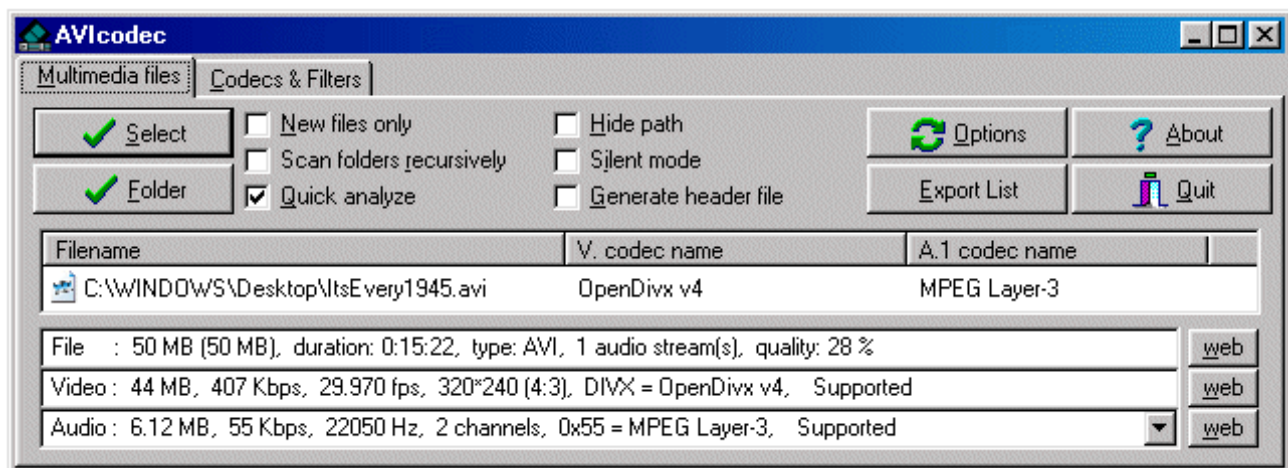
AVIcodec

Multimedia files | Codecs & Filters

Select
Folder
New files only
Scan folders recursively
Quick analyze
Hide path
Silent mode
Generate header file
Options
About
Export List
Quit

| Filename | V. codec name | A.1 codec name |
|---|---|---|
| C:\WINDOWS\Desktop\ItsEvery1945.avi | OpenDivx v4 | MPEG Layer-3 |

File : 50 MB (50 MB), duration: 0:15:22, type: AVI, 1 audio stream(s), quality: 28 % web
Video : 44 MB, 407 Kbps, 29.970 fps, 320*240 (4:3), DIVX = OpenDivx v4, Supported web
Audio : 6.12 MB, 55 Kbps, 22050 Hz, 2 channels, 0x55 = MPEG Layer-3, Supported web